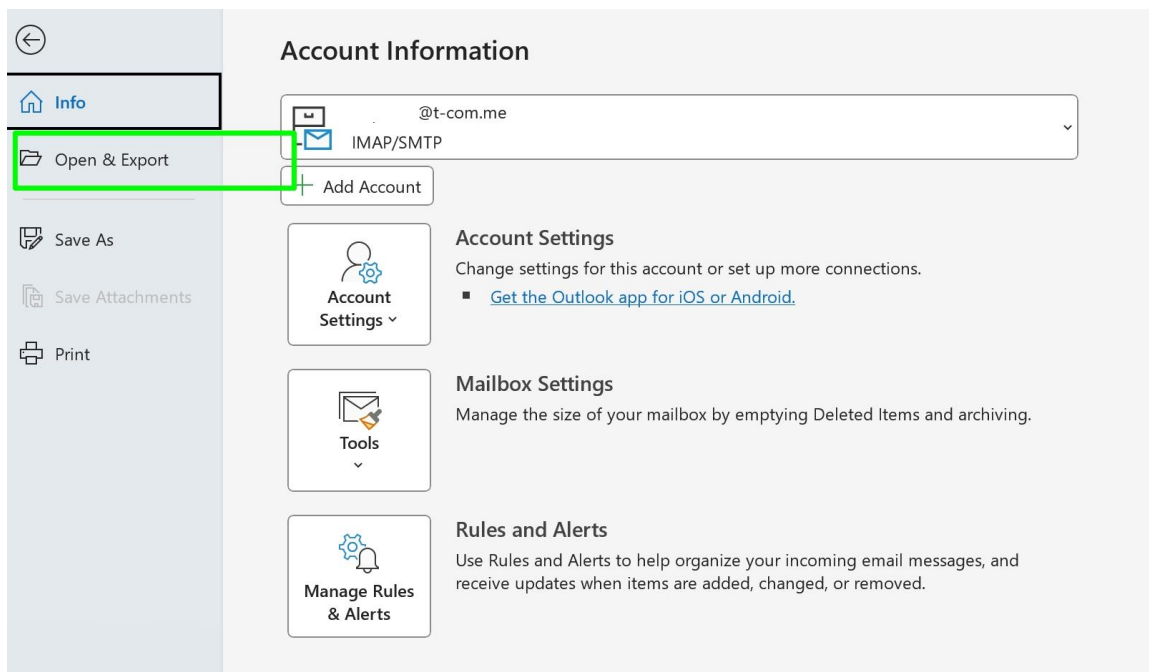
Info

Open & Export

Save As

Save Attachments

Print

Account Information

@t-com.me
IMAP/SMTP

Add Account

Account Settings

Account Settings
Change settings for this account or set up more connections.
- Get the Outlook app for iOS or Android.

Tools

Mailbox Settings
Manage the size of your mailbox by emptying Deleted Items and archiving.

Manage Rules & Alerts

Rules and Alerts
Use Rules and Alerts to help organize your incoming email messages, and receive updates when items are added, changed, or removed.